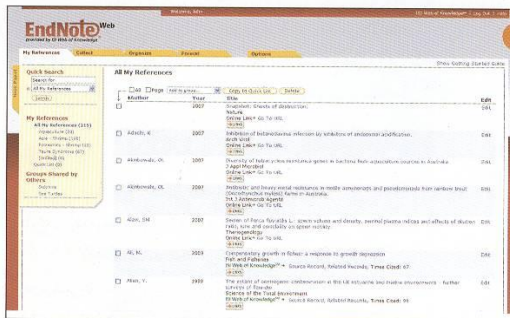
Welcome, Who

ISI Web of Knowledge℠ | Log Out | Help

EndNote Web

provided by ISI Web of Knowledge

My References | Collect | Organize | Format | Options

Show Getting Started Guide

Quick Search

Search for

in All My References

Search

My References

All My References (115)

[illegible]

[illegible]

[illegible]

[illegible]

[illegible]

Quick List (0)

Groups Shared by Others

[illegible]

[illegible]

All My References

All | Page | Add to group... | Copy To Quick List | Delete

| | Author | Year | Title | Edit |
|---|---|---|---|---|
| ☐ | | 2007 | Acquitted: Ghosts of destruction. Nature Online Link Go To URL | Edit |
| ☐ | Adachi, K. | 2007 | Inhibition of betanodavirus infection by inhibitors of endosomal acidification. Arch Virol Online Link Go To URL | Edit |
| ☐ | Akinbowale, OL | 2007 | Diversity of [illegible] in bacteria from aquaculture sources in Australia J Appl Microbiol Online Link Go To URL | Edit |
| ☐ | Akinbowale, OL | 2007 | Antibiotic and heavy metal resistance in motile aeromonads and pseudomonads from rainbow trout ([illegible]) farms in Australia. Int J Antimicrob Agents Online Link Go To URL | Edit |
| ☐ | Alavi, SM | 2007 | Semen of Perca fluviatilis L.: sperm volume and density, seminal plasma indices and effects of dilution ratio, ions and osmolality on sperm motility. Theriogenology Online Link Go To URL | Edit |
| ☐ | Ali, M. | 2003 | Compensatory growth in fishes: a response to growth depression Fish and Fisheries ISI Web of Knowledge℠ ▸ Source Record, Related Records, Times Cited: 67 | Edit |
| ☐ | Allen, Y. | 2000 | The extent of oestrogenic contamination in the UK estuarine and marine environments - further surveys of flounder Science of the Total Environment ISI Web of Knowledge℠ ▸ Source Record, Related Records, Times Cited: 95 | Edit |